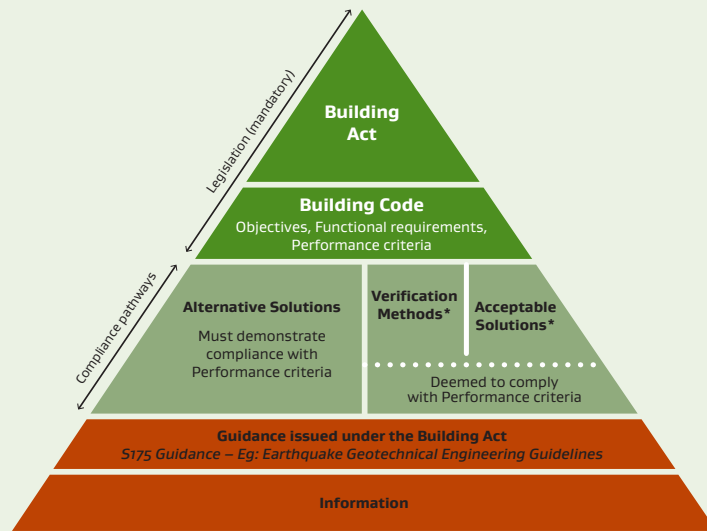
Legislation (mandatory)

Building Act

Building Code
Objectives, Functional requirements, Performance criteria

Compliance pathways

Alternative Solutions
Must demonstrate compliance with Performance criteria

Verification Methods*

Acceptable Solutions*

Deemed to comply with Performance criteria

Guidance issued under the Building Act
S175 Guidance – Eg: Earthquake Geotechnical Engineering Guidelines

Information